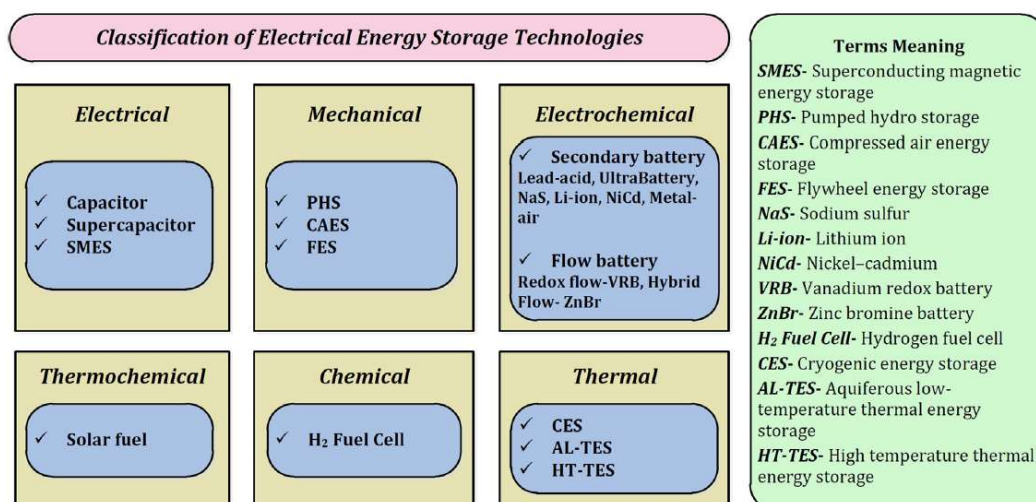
Classification of Electrical Energy Storage Technologies

Electrical

✓ Capacitor
✓ Supercapacitor
✓ SMES

Mechanical

✓ PHS
✓ CAES
✓ FES

Electrochemical

✓ Secondary battery
Lead-acid, UltraBattery, NaS, Li-ion, NiCd, Metal-air

✓ Flow battery
Redox flow-VRB, Hybrid Flow- ZnBr

Thermochemical

✓ Solar fuel

Chemical

✓ $H_2$ Fuel Cell

Thermal

✓ CES
✓ AL-TES
✓ HT-TES

Terms Meaning
SMES- Superconducting magnetic energy storage
PHS- Pumped hydro storage
CAES- Compressed air energy storage
FES- Flywheel energy storage
NaS- Sodium sulfur
Li-ion- Lithium ion
NiCd- Nickel–cadmium
VRB- Vanadium redox battery
ZnBr- Zinc bromine battery
$H_2$ Fuel Cell- Hydrogen fuel cell
CES- Cryogenic energy storage
AL-TES- Aquiferous low-temperature thermal energy storage
HT-TES- High temperature thermal energy storage